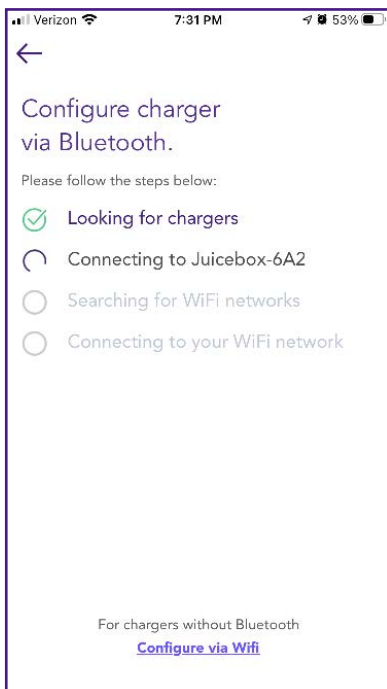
Verizon 7:31 PM 53%

←

Configure charger via Bluetooth.

Please follow the steps below:

Looking for chargers

Connecting to Juicebox-6A2

Searching for WiFi networks

Connecting to your WiFi network

For chargers without Bluetooth
Configure via Wifi